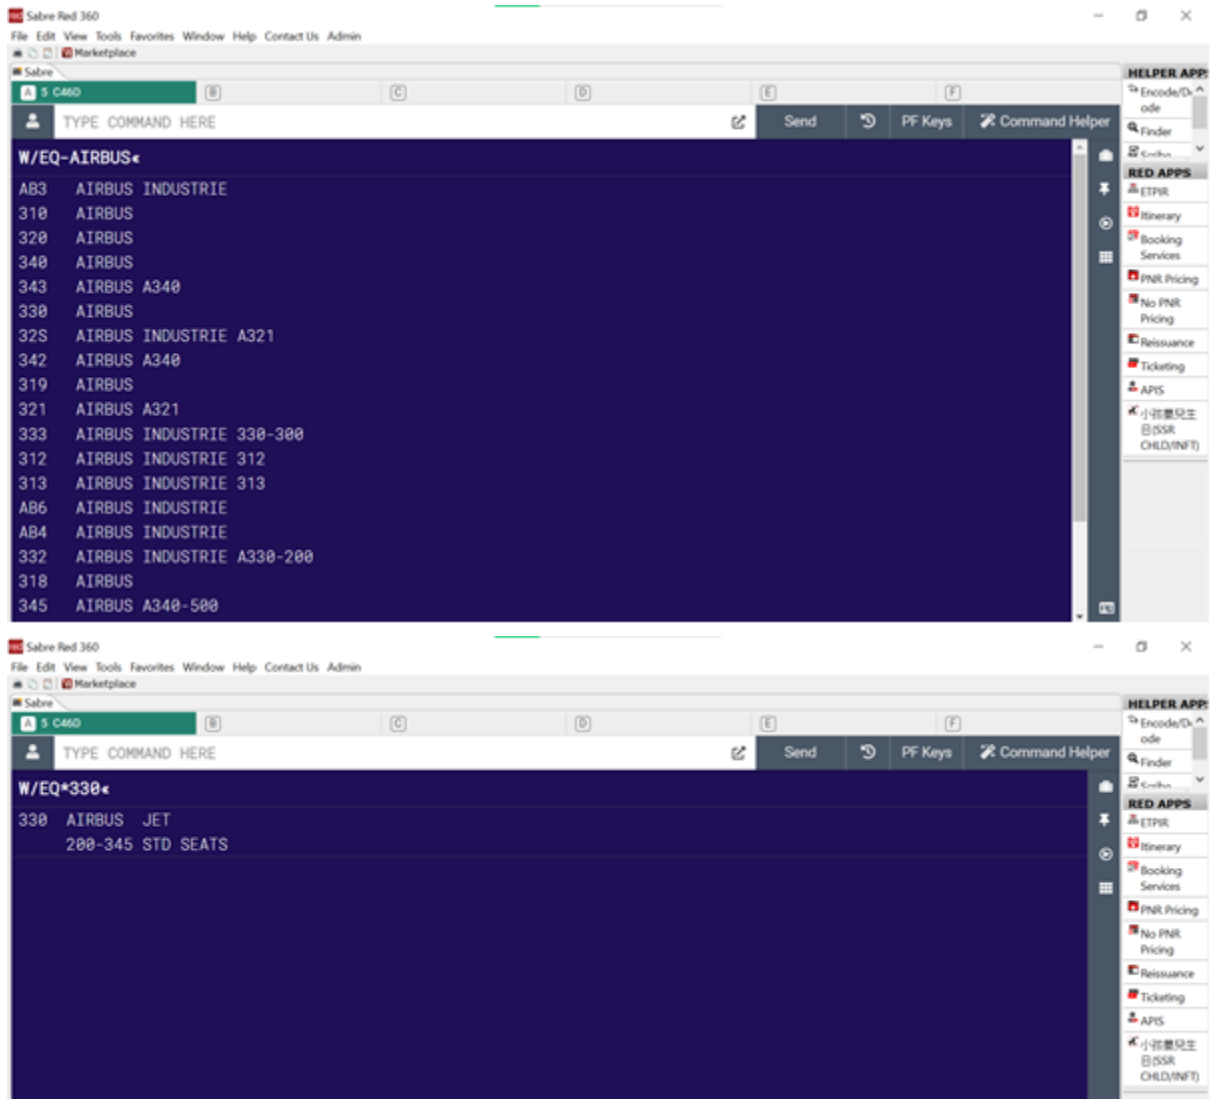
Sabre Red 360

File Edit View Tools Favorites Window Help Contact Us Admin

Marketplace

Sabre

A 5 C46D | B | C | D | E | F

TYPE COMMAND HERE

Send | PF Keys | Command Helper

W/EQ-AIRBUS«

AB3 AIRBUS INDUSTRIE
310 AIRBUS
320 AIRBUS
340 AIRBUS
343 AIRBUS A340
330 AIRBUS
32S AIRBUS INDUSTRIE A321
342 AIRBUS A340
319 AIRBUS
321 AIRBUS A321
333 AIRBUS INDUSTRIE 330-300
312 AIRBUS INDUSTRIE 312
313 AIRBUS INDUSTRIE 313
AB6 AIRBUS INDUSTRIE
AB4 AIRBUS INDUSTRIE
332 AIRBUS INDUSTRIE A330-200
318 AIRBUS
345 AIRBUS A340-500

HELPER APPS
Encode/Decode
Finder
Scribe
RED APPS
ETPIR
Itinerary
Booking Services
PNR Pricing
No PNR Pricing
Reissuance
Ticketing
APIS
小孩婴儿生日(SSR CHLD/INFT)

Sabre Red 360

File Edit View Tools Favorites Window Help Contact Us Admin

Marketplace

Sabre

A 5 C46D | B | C | D | E | F

TYPE COMMAND HERE

Send | PF Keys | Command Helper

W/EQ*330«

330 AIRBUS JET
200-345 STD SEATS

HELPER APPS
Encode/Decode
Finder
Scribe
RED APPS
ETPIR
Itinerary
Booking Services
PNR Pricing
No PNR Pricing
Reissuance
Ticketing
APIS
小孩婴儿生日(SSR CHLD/INFT)